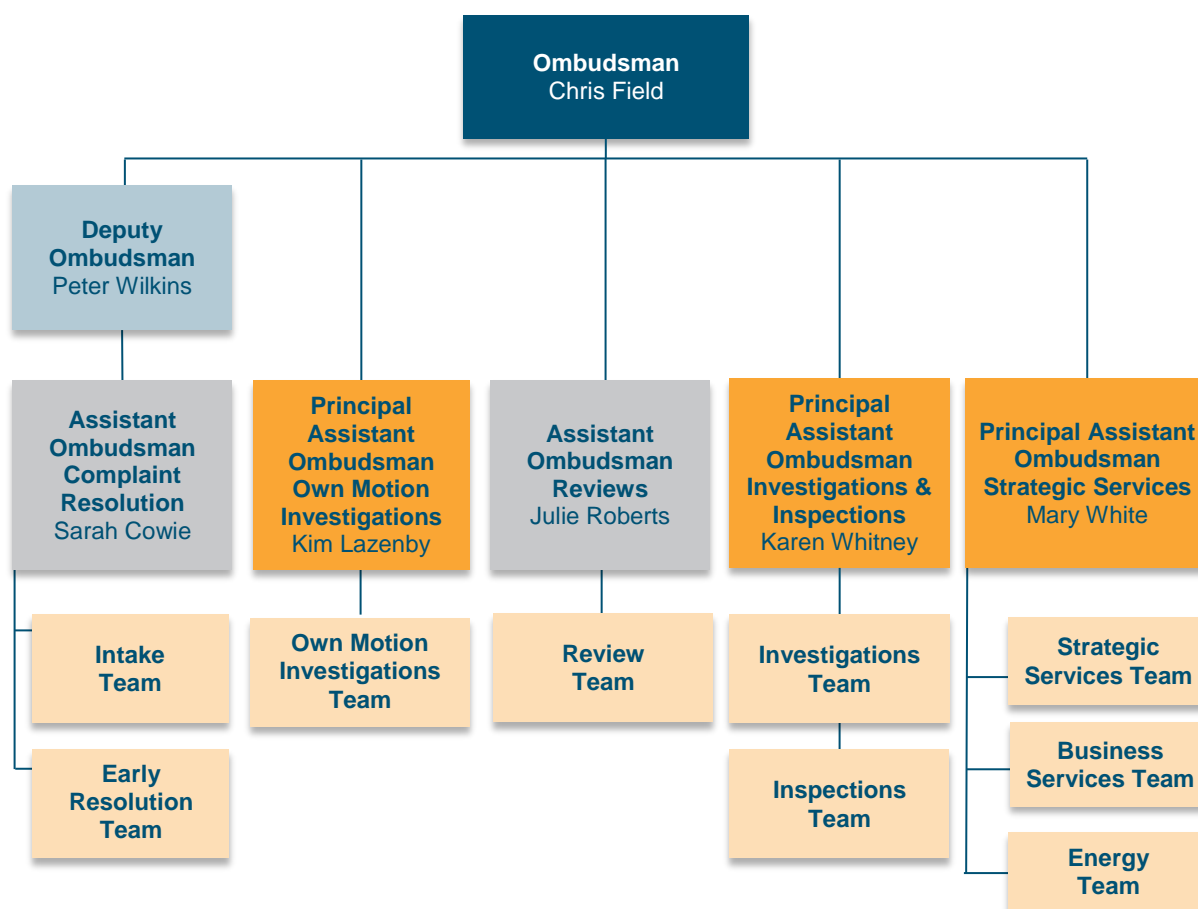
Ombudsman
Chris Field

Deputy Ombudsman
Peter Wilkins

Assistant Ombudsman Complaint Resolution
Sarah Cowie

Intake Team

Early Resolution Team

Principal Assistant Ombudsman Own Motion Investigations
Kim Lazenby

Own Motion Investigations Team

Assistant Ombudsman Reviews
Julie Roberts

Review Team

Principal Assistant Ombudsman Investigations & Inspections
Karen Whitney

Investigations Team

Inspections Team

Principal Assistant Ombudsman Strategic Services
Mary White

Strategic Services Team

Business Services Team

Energy Team